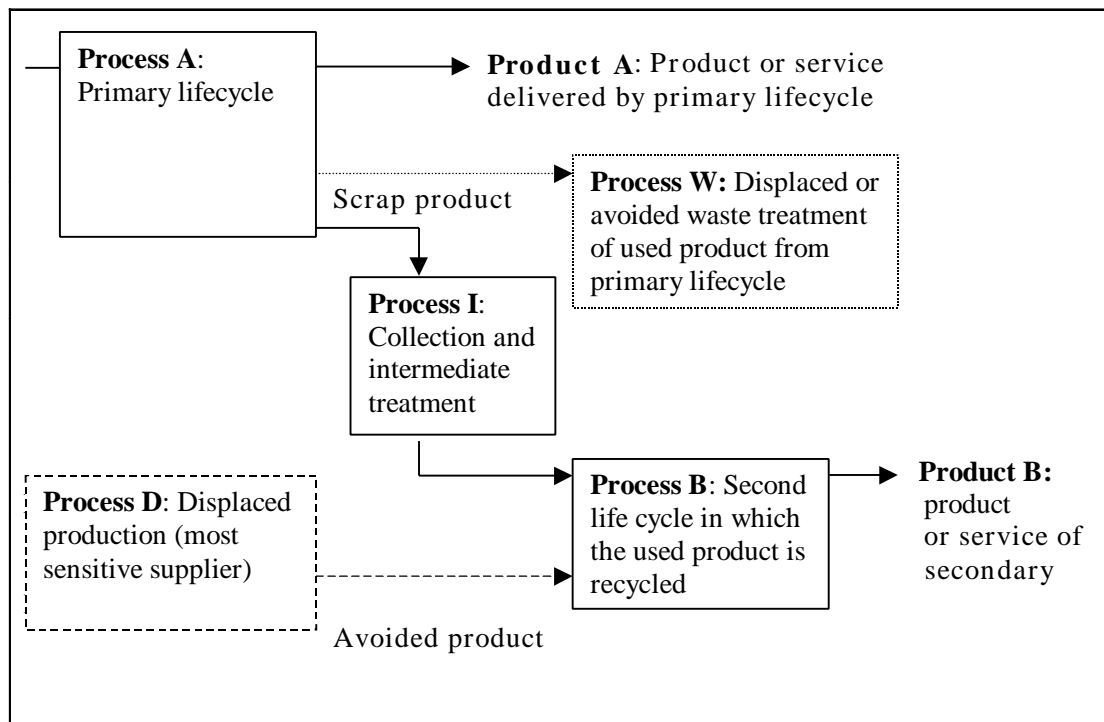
**Process A**: Primary lifecycle

**Product A**: Product or service delivered by primary lifecycle

Scrap product

**Process W:** Displaced or avoided waste treatment of used product from primary lifecycle

**Process I**: Collection and intermediate treatment

**Process D**: Displaced production (most sensitive supplier)

**Process B**: Second life cycle in which the used product is recycled

**Product B:** product or service of secondary

Avoided product